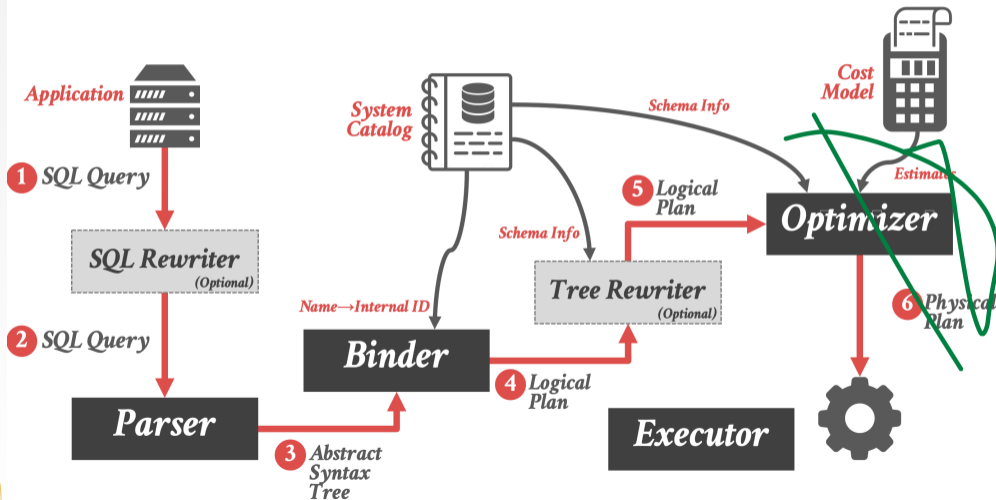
Application

1 SQL Query

SQL Rewriter
(Optional)

2 SQL Query

Parser

3 Abstract Syntax Tree

System Catalog

Name→Internal ID

Binder

4 Logical Plan

Schema Info

Tree Rewriter
(Optional)

5 Logical Plan

Schema Info

Cost Model

Estimates

Optimizer

6 Physical Plan

Executor